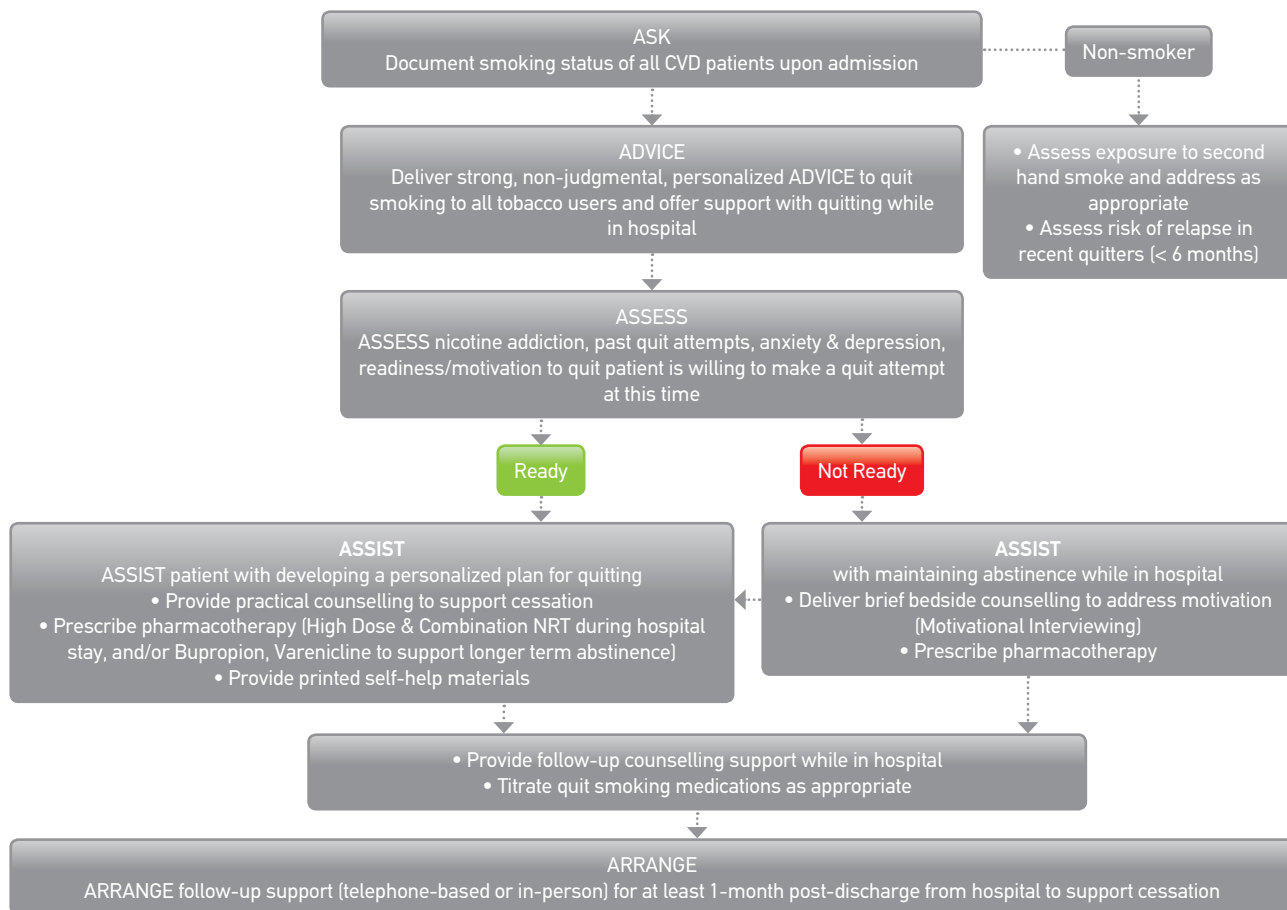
ASK
Document smoking status of all CVD patients upon admission

Non-smoker

• Assess exposure to second hand smoke and address as appropriate
• Assess risk of relapse in recent quitters (< 6 months)

ADVICE
Deliver strong, non-judgmental, personalized ADVICE to quit smoking to all tobacco users and offer support with quitting while in hospital

ASSESS
ASSESS nicotine addiction, past quit attempts, anxiety & depression, readiness/motivation to quit patient is willing to make a quit attempt at this time

Ready

Not Ready

ASSIST
ASSIST patient with developing a personalized plan for quitting
• Provide practical counselling to support cessation
• Prescribe pharmacotherapy (High Dose & Combination NRT during hospital stay, and/or Bupropion, Varenicline to support longer term abstinence)
• Provide printed self-help materials

ASSIST
with maintaining abstinence while in hospital
• Deliver brief bedside counselling to address motivation (Motivational Interviewing)
• Prescribe pharmacotherapy

• Provide follow-up counselling support while in hospital
• Titrate quit smoking medications as appropriate

ARRANGE
ARRANGE follow-up support (telephone-based or in-person) for at least 1-month post-discharge from hospital to support cessation